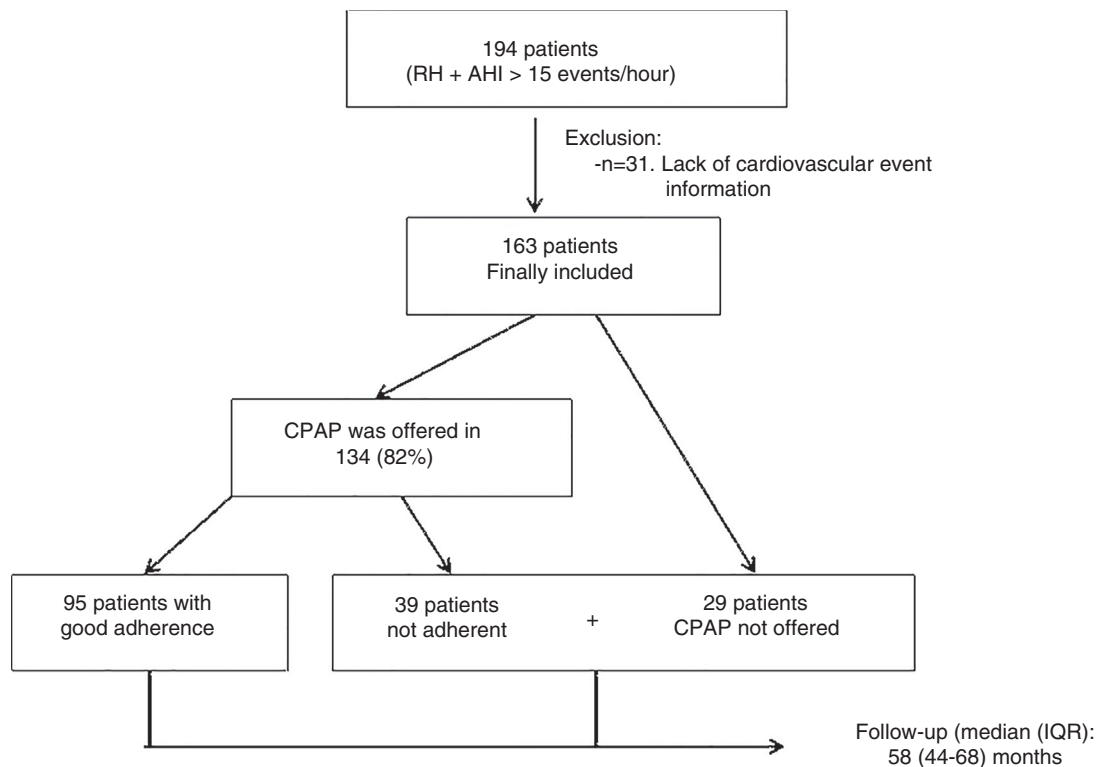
194 patients
(RH + AHI > 15 events/hour)

Exclusion:
-n=31. Lack of cardiovascular event information

163 patients
Finally included

CPAP was offered in
134 (82%)

95 patients with
good adherence

39 patients
not adherent

+

29 patients
CPAP not offered

Follow-up (median (IQR):
58 (44-68) months